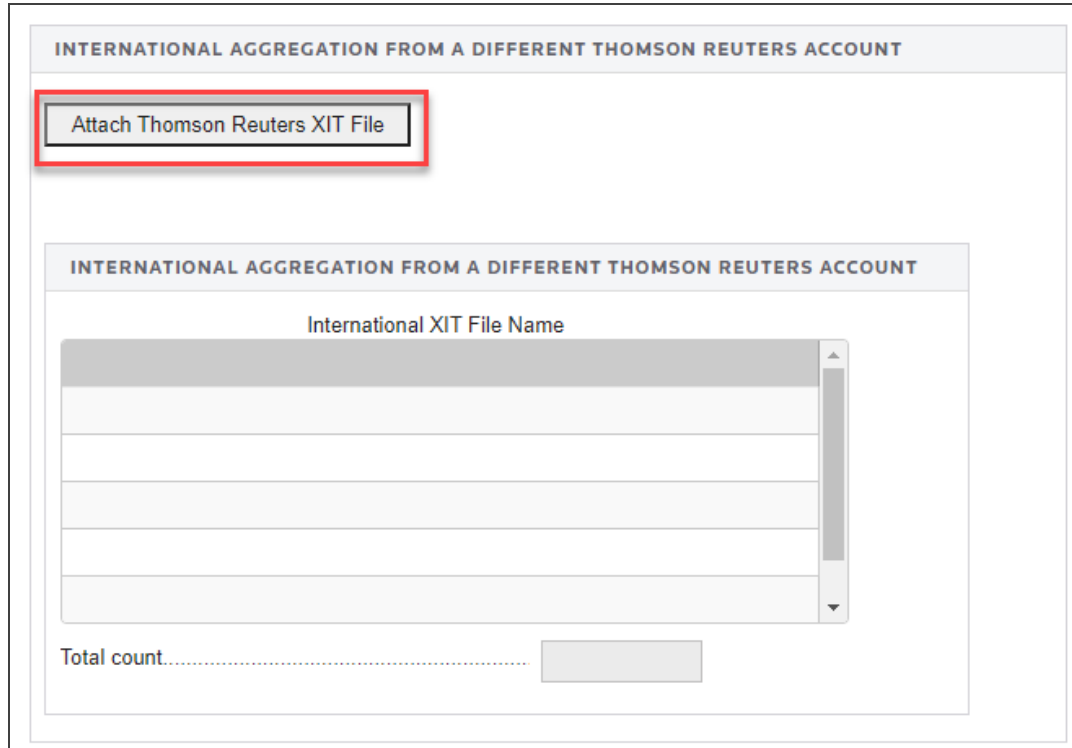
INTERNATIONAL AGGREGATION FROM A DIFFERENT THOMSON REUTERS ACCOUNT

Attach Thomson Reuters XIT File

INTERNATIONAL AGGREGATION FROM A DIFFERENT THOMSON REUTERS ACCOUNT

International XIT File Name

Total count.............................................................